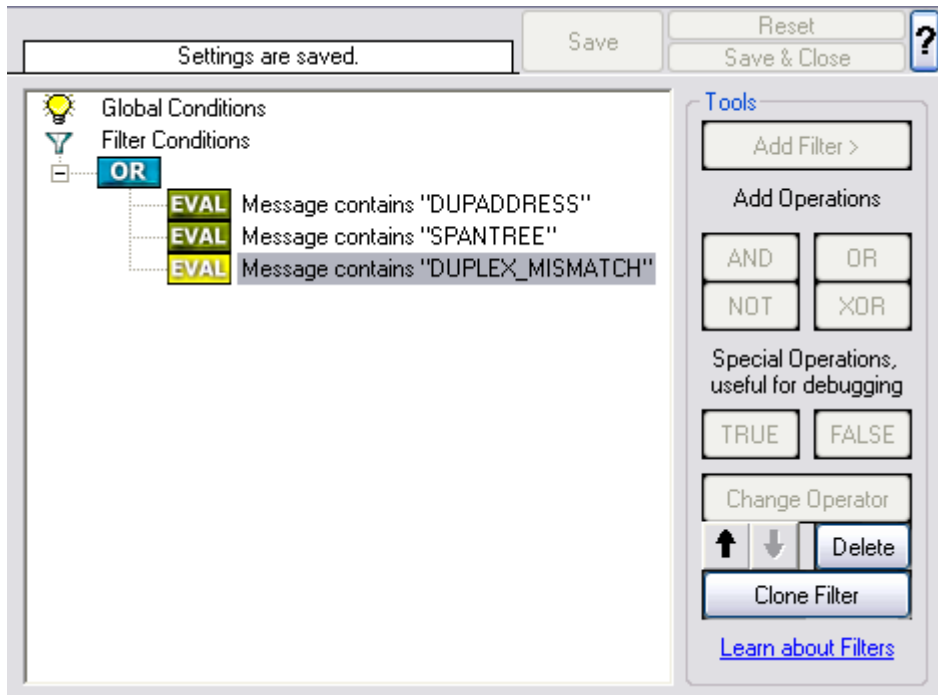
Settings are saved.

Save

Reset

Save & Close

?

Global Conditions

Filter Conditions

OR

EVAL Message contains "DUPADDRESS"

EVAL Message contains "SPANTREE"

EVAL Message contains "DUPLEX_MISMATCH"

Tools

Add Filter >

Add Operations

AND

OR

NOT

XOR

Special Operations, useful for debugging

TRUE

FALSE

Change Operator

Delete

Clone Filter

Learn about Filters